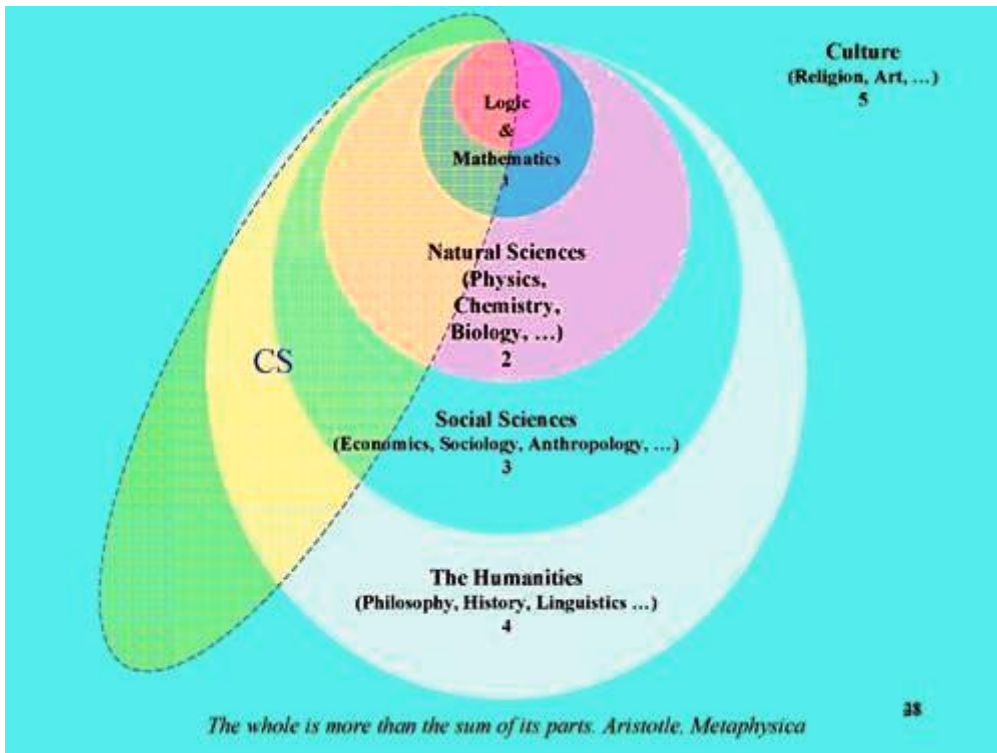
Culture
(Religion, Art, …)
5

Logic
&
Mathematics
1

Natural Sciences
(Physics,
Chemistry,
Biology, …)
2

CS

Social Sciences
(Economics, Sociology, Anthropology, …)
3

The Humanities
(Philosophy, History, Linguistics …)
4

The whole is more than the sum of its parts. Aristotle, Metaphysica

38